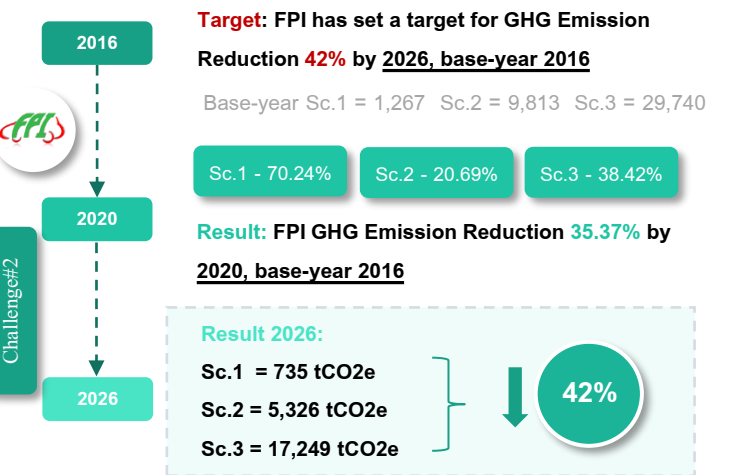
2016

FPI

2020

Challenge#2

2026

Target: FPI has set a target for GHG Emission Reduction 42% by 2026, base-year 2016

Base-year Sc.1 = 1,267 Sc.2 = 9,813 Sc.3 = 29,740

Sc.1 - 70.24%

Sc.2 - 20.69%

Sc.3 - 38.42%

Result: FPI GHG Emission Reduction 35.37% by 2020, base-year 2016

Result 2026:

Sc.1 = 735 tCO2e

Sc.2 = 5,326 tCO2e

Sc.3 = 17,249 tCO2e

42%